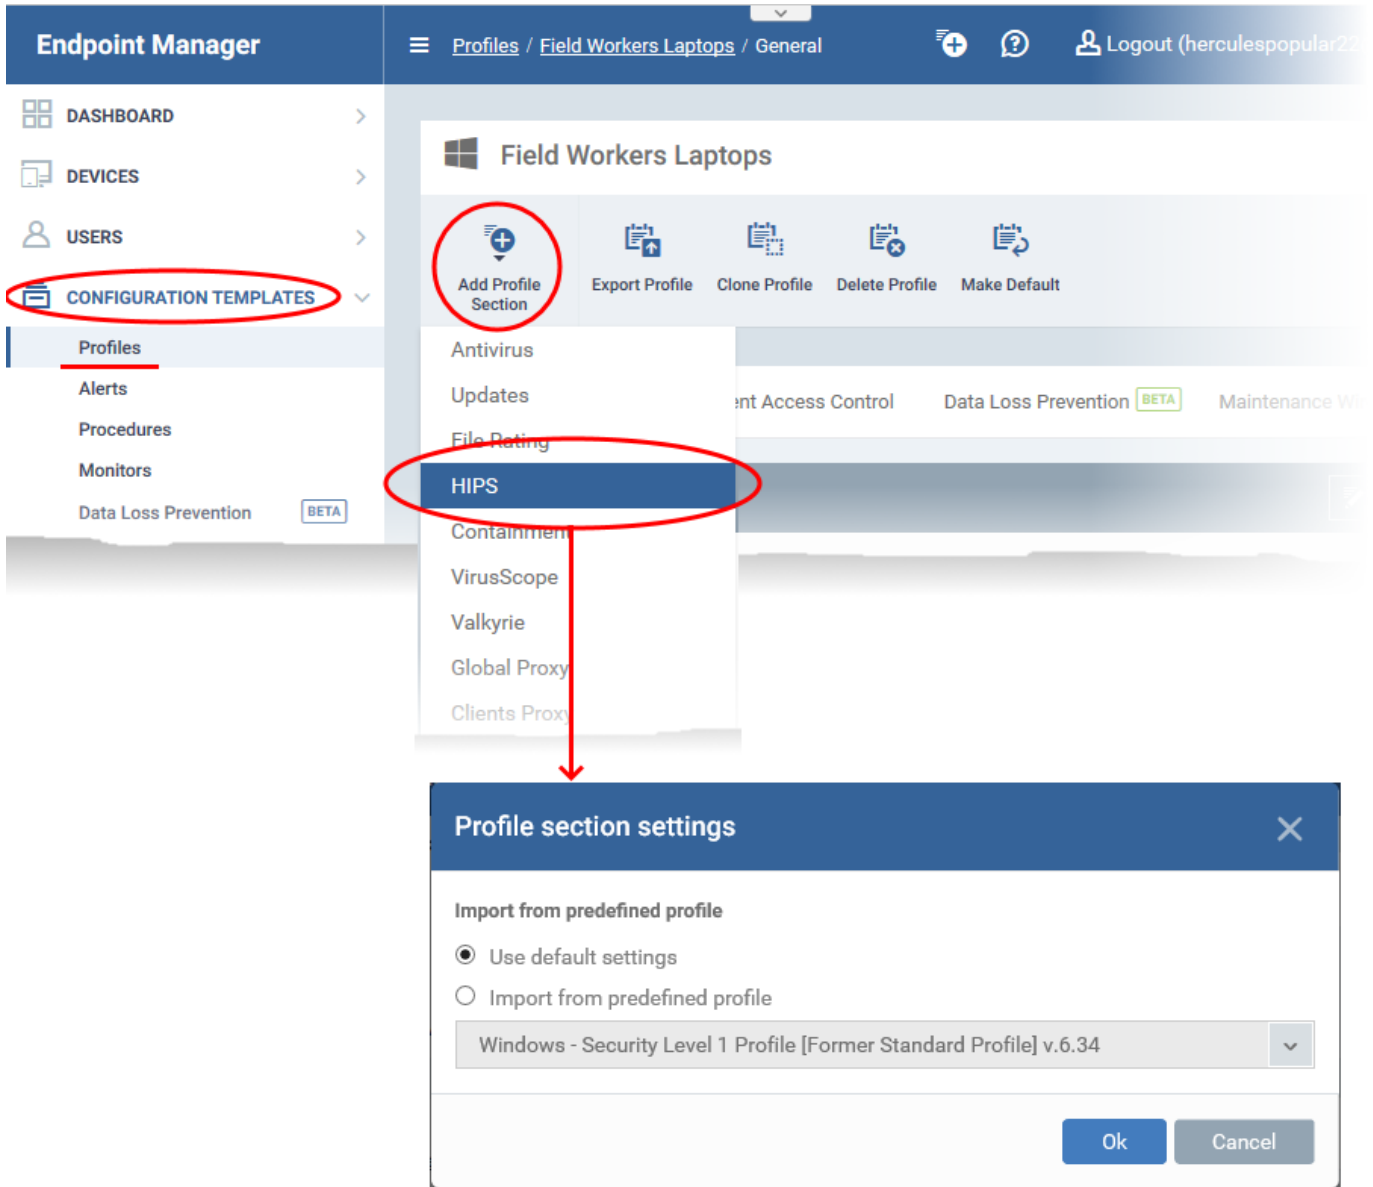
Endpoint Manager

Profiles / Field Workers Laptops / General

Logout (herculespopular2

DASHBOARD

DEVICES

USERS

CONFIGURATION TEMPLATES

Profiles

Alerts

Procedures

Monitors

Data Loss Prevention BETA

Field Workers Laptops

Add Profile Section

Export Profile

Clone Profile

Delete Profile

Make Default

Antivirus

Updates

File Rating

HIPS

Containment

VirusScope

Valkyrie

Global Proxy

Clients Proxy

nt Access Control

Data Loss Prevention BETA

Maintenance W

Profile section settings

Import from predefined profile

Use default settings

Import from predefined profile

Windows - Security Level 1 Profile [Former Standard Profile] v.6.34

Ok

Cancel